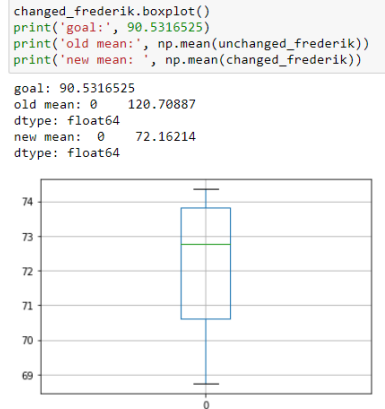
changed_frederik.boxplot()
print('goal:', 90.5316525)
print('old mean:', np.mean(unchanged_frederik))
print('new mean: ', np.mean(changed_frederik))

goal: 90.5316525
old mean: 0    120.70887
dtype: float64
new mean:  0    72.16214
dtype: float64

74
73
72
71
70
69
0